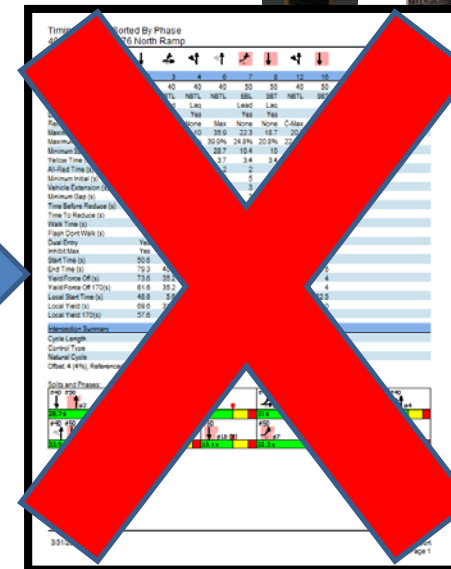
Timi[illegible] Sorted By Phase
4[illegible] 76 North Ramp

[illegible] 3 4 6 7 8 12 16
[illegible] 40 40 40 50 50 40 50
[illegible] NBTL NBTL SBL SBT NBTL SBT
Lag Lead Lag
Yes Yes Yes
None None Max None None C-Max
Maxim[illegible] 10 35.9 22.3 18.7 20
Maximum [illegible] 39.9% 24.8% 20.8% 22
Minimum S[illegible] 28.7 10.4 10
Yellow Time 3.7 3.4 3.4
All-Red Time (s) 2 2
Minimum Initial (s) 5
Vehicle Extension (s) 3
Minimum Gap (s)
Time Before Reduce (s)
Time To Reduce (s)
Walk Time (s)
Flash Dont Walk (s)
Dual Entry Yes
Inhibit Max Yes
Start Time (s) 50.6
End Time (s) 79.3 40 5
Yield/Force Off (s) 73.6 35 4
Yield/Force Off 170(s) 61.6 35.2 4
Local Start Time (s) 46.6 5 2.5
Local Yield (s) 69.6
Local Yield 170(s) 57.6

Intersection Summary
Cycle Length
Control Type
Natural Cycle
Offset: 4 (4%), Reference

Splits and Phases:
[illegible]

3/31/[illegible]
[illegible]on
Page 1